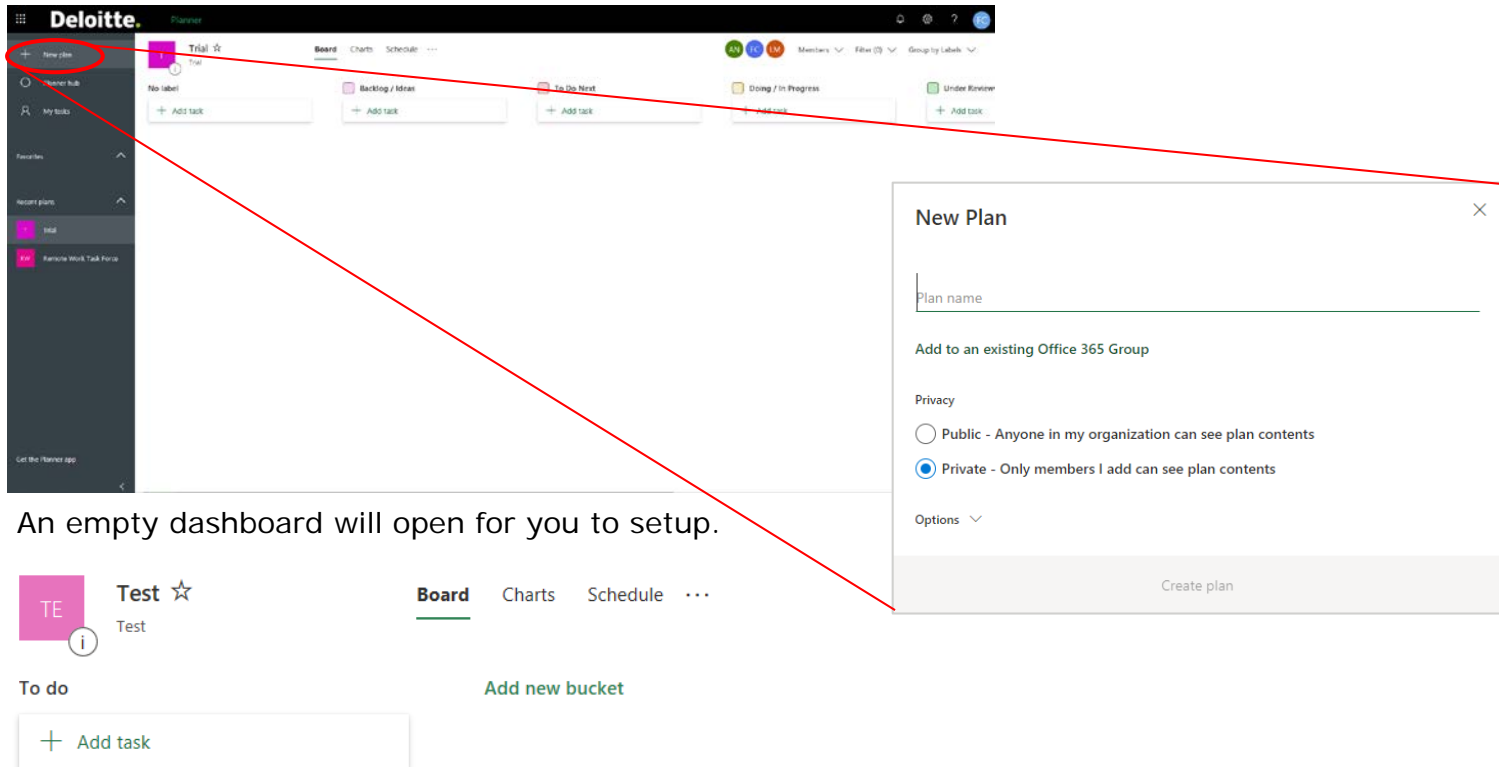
Deloitte. Planner

+ New plan
Planner hub
My tasks
Favorites
Recent plans
T Trial
RW Remote Work Task Force
Get the Planner app

T Trial ☆
Trial
Board Charts Schedule ···
AN FC LM Members Filter (0) Group by Labels

No label
+ Add task
Backlog / Ideas
+ Add task
To Do Next
+ Add task
Doing / In Progress
+ Add task
Under Review
+ Add task

New Plan
Plan name
Add to an existing Office 365 Group
Privacy
Public - Anyone in my organization can see plan contents
Private - Only members I add can see plan contents
Options
Create plan

An empty dashboard will open for you to setup.

TE Test ☆
Test
Board Charts Schedule ···
To do
+ Add task
Add new bucket